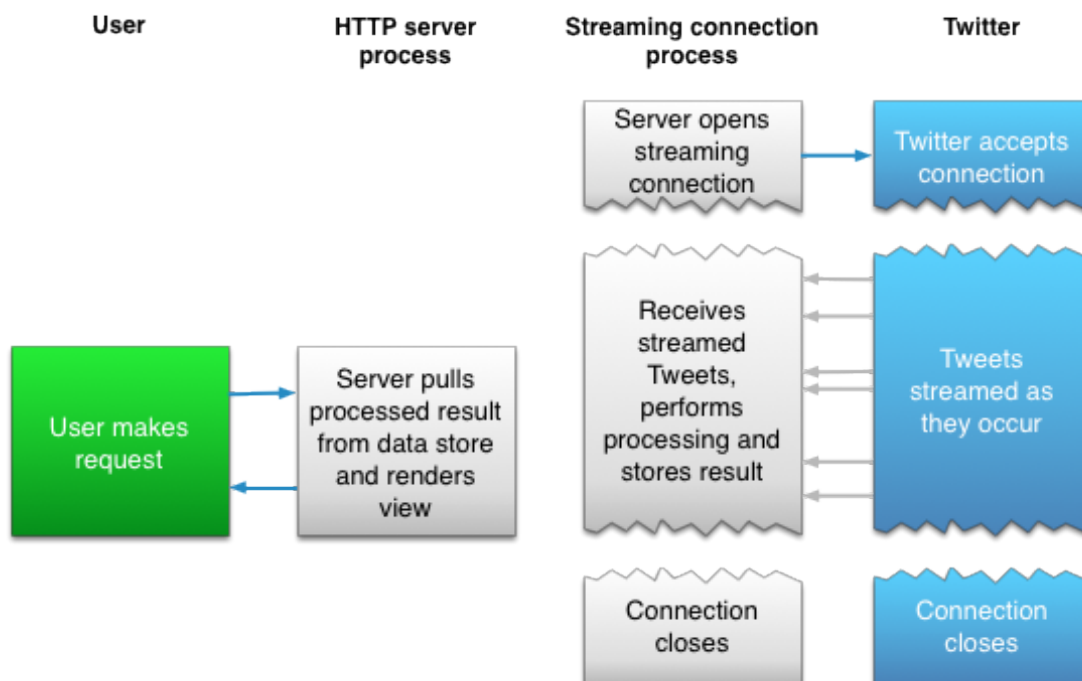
User

HTTP server process

Streaming connection process

Twitter

Server opens streaming connection

Twitter accepts connection

Receives streamed Tweets, performs processing and stores result

Tweets streamed as they occur

User makes request

Server pulls processed result from data store and renders view

Connection closes

Connection closes